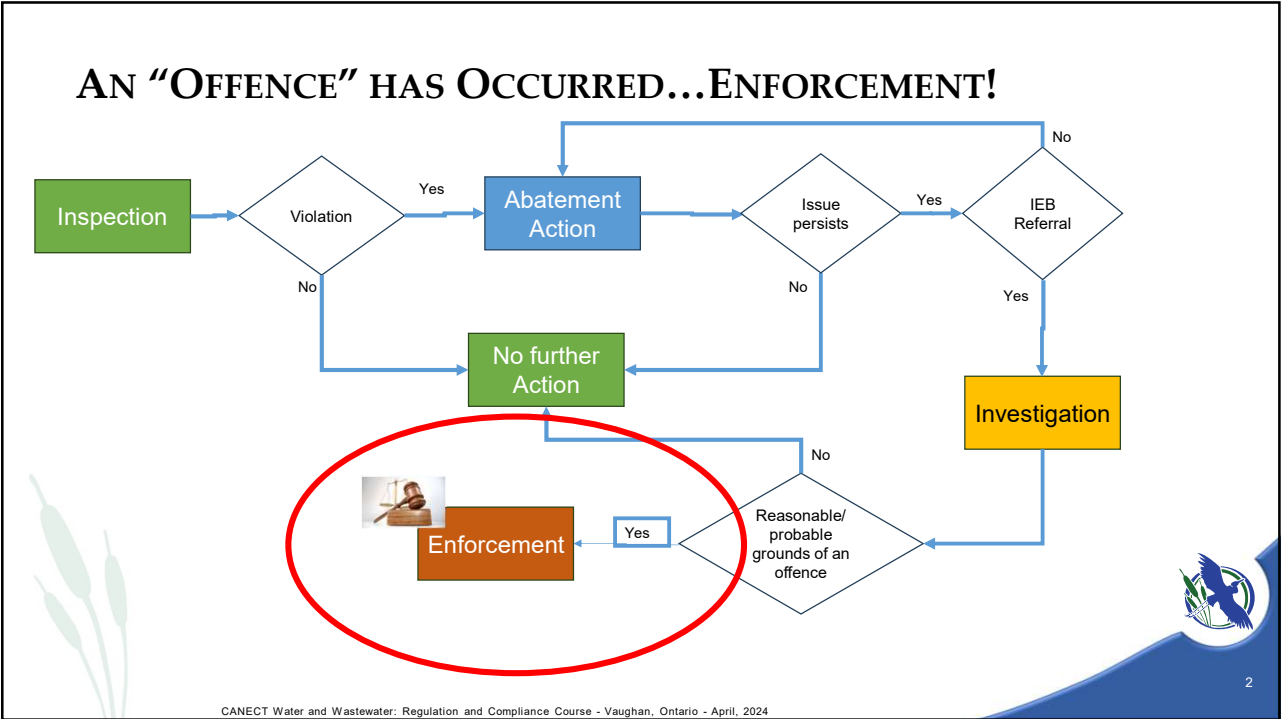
AN "OFFENCE" HAS OCCURRED…ENFORCEMENT!

Inspection

Violation

Yes

No

Abatement Action

Issue persists

Yes

No

IEB Referral

No

Yes

No further Action

Investigation

No

Reasonable/ probable grounds of an offence

Yes

Enforcement

2

CANECT Water and Wastewater: Regulation and Compliance Course - Vaughan, Ontario - April, 2024